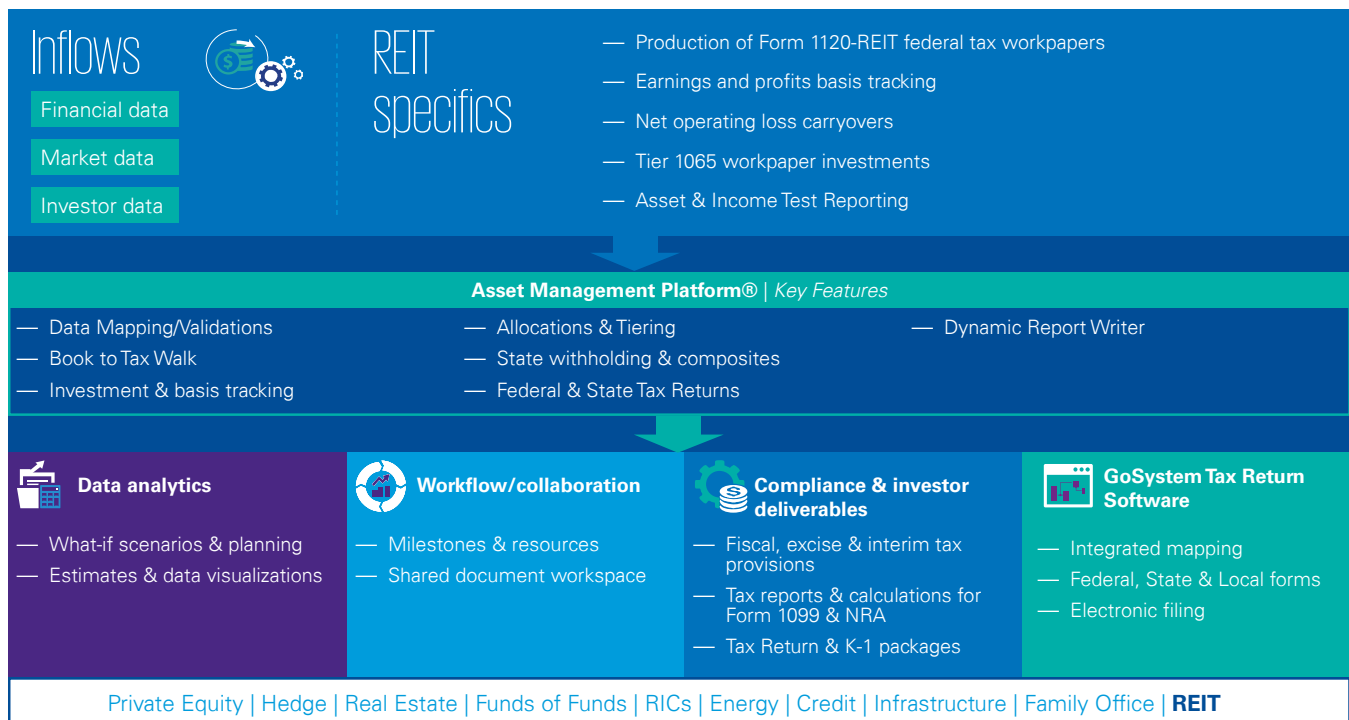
Inflows

Financial data

Market data

Investor data

REIT specifics

— Production of Form 1120-REIT federal tax workpapers

— Earnings and profits basis tracking

— Net operating loss carryovers

— Tier 1065 workpaper investments

— Asset & Income Test Reporting

Asset Management Platform® | Key Features

— Data Mapping/Validations

— Book to Tax Walk

— Investment & basis tracking

— Allocations & Tiering

— State withholding & composites

— Federal & State Tax Returns

— Dynamic Report Writer

Data analytics

— What-if scenarios & planning

— Estimates & data visualizations

Workflow/collaboration

— Milestones & resources

— Shared document workspace

Compliance & investor deliverables

— Fiscal, excise & interim tax provisions

— Tax reports & calculations for Form 1099 & NRA

— Tax Return & K-1 packages

GoSystem Tax Return Software

— Integrated mapping

— Federal, State & Local forms

— Electronic filing

Private Equity | Hedge | Real Estate | Funds of Funds | RICs | Energy | Credit | Infrastructure | Family Office | REIT